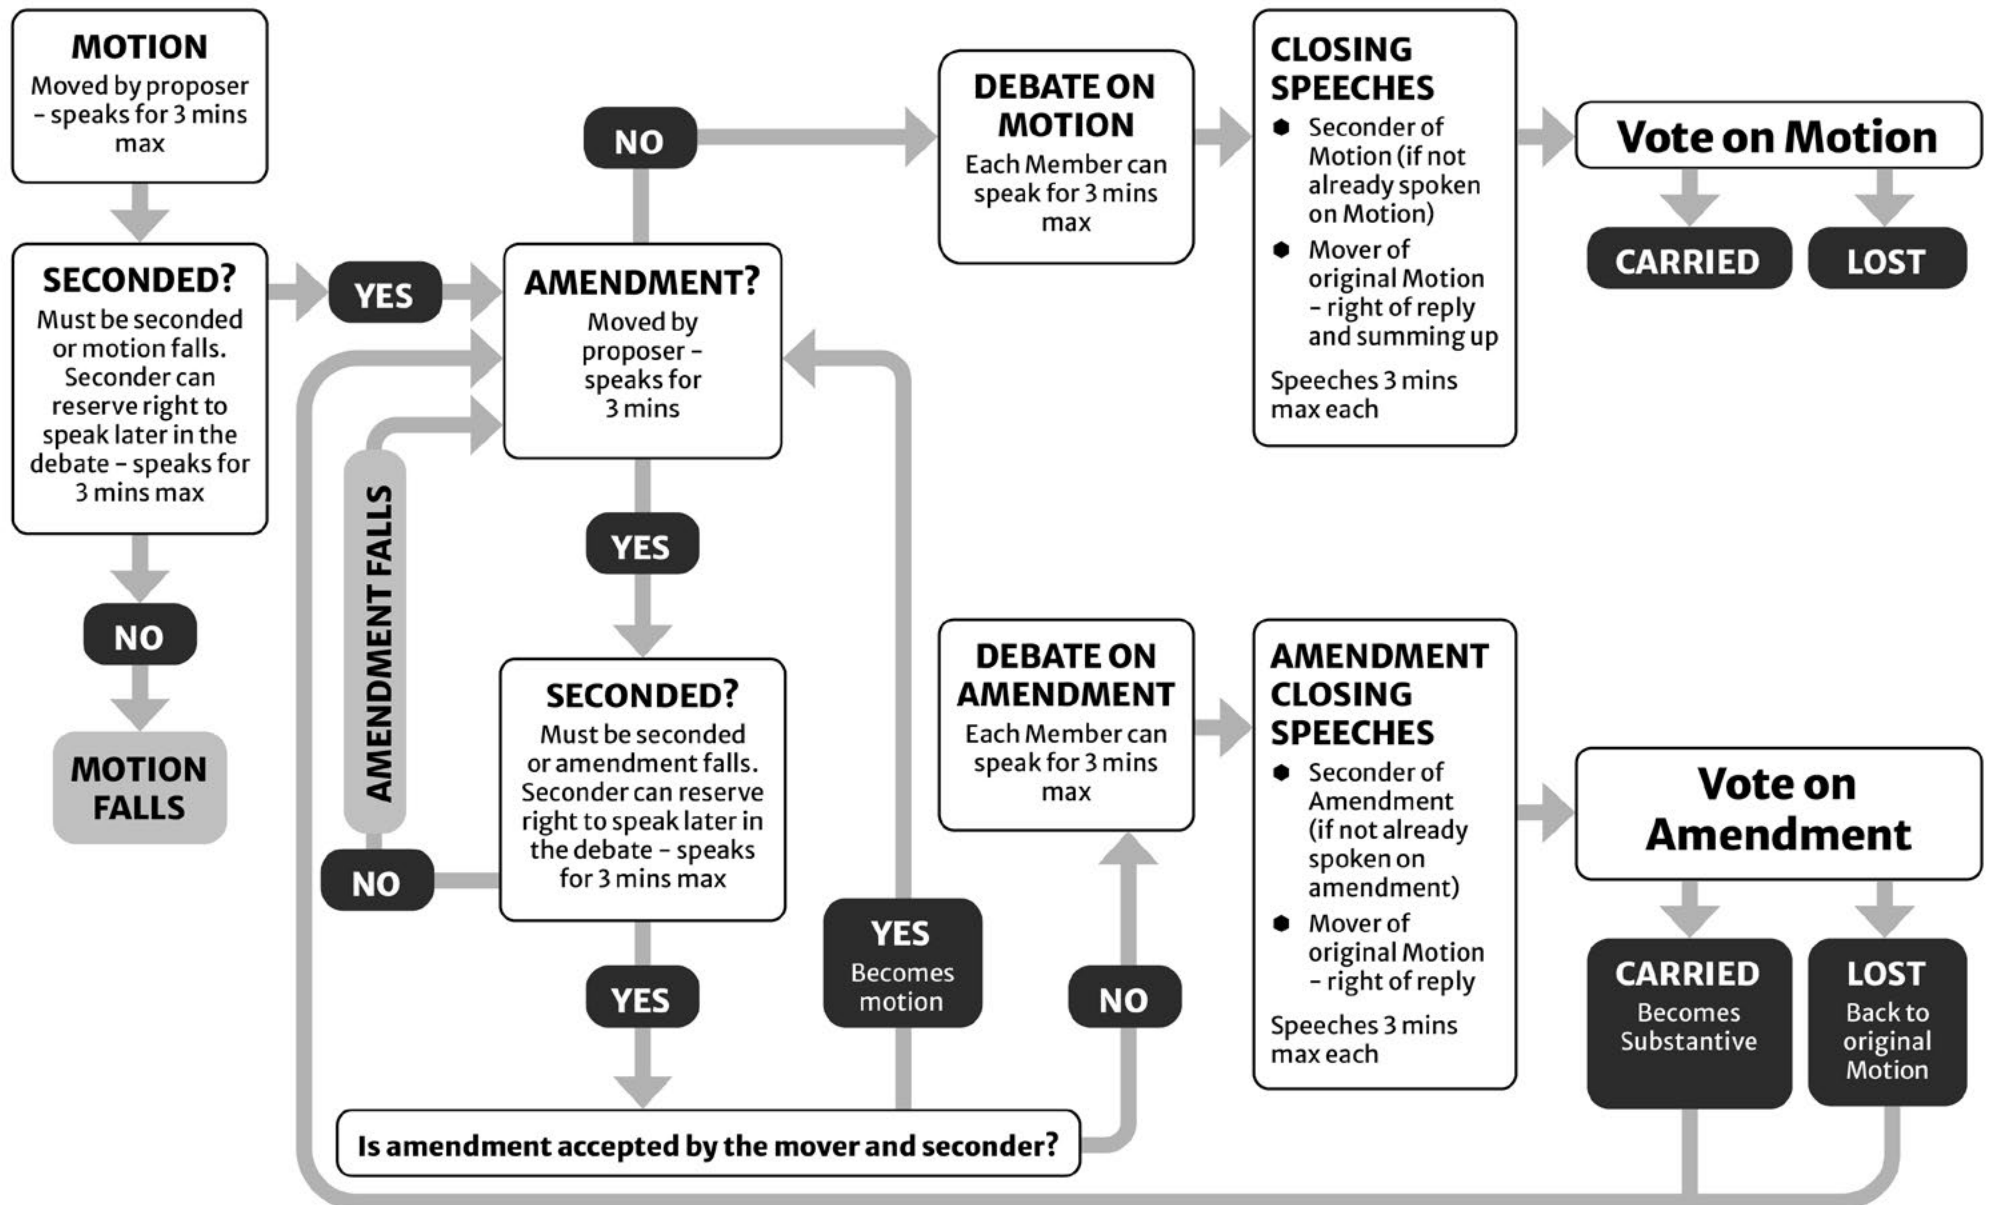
MOTION
Moved by proposer – speaks for 3 mins max

SECONDED?
Must be seconded or motion falls. Seconder can reserve right to speak later in the debate – speaks for 3 mins max

NO

MOTION FALLS

YES

NO

AMENDMENT?
Moved by proposer – speaks for 3 mins

AMENDMENT FALLS

YES

SECONDED?
Must be seconded or amendment falls. Seconder can reserve right to speak later in the debate – speaks for 3 mins max

NO

YES

YES
Becomes motion

Is amendment accepted by the mover and seconder?

NO

DEBATE ON MOTION
Each Member can speak for 3 mins max

CLOSING SPEECHES
• Seconder of Motion (if not already spoken on Motion)
• Mover of original Motion – right of reply and summing up
Speeches 3 mins max each

Vote on Motion

CARRIED

LOST

DEBATE ON AMENDMENT
Each Member can speak for 3 mins max

AMENDMENT CLOSING SPEECHES
• Seconder of Amendment (if not already spoken on amendment)
• Mover of original Motion – right of reply
Speeches 3 mins max each

Vote on Amendment

CARRIED
Becomes Substantive

LOST
Back to original Motion